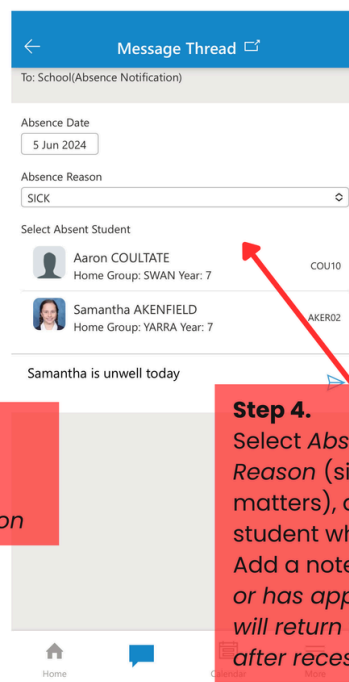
Message Thread

To: School(Absence Notification)

Absence Date

5 Jun 2024

Absence Reason

SICK

Select Absent Student

Aaron COULTATE
Home Group: SWAN Year: 7
COU10

Samantha AKENFIELD
Home Group: YARRA Year: 7
AKER02

Samantha is unwell today

on

Step 4.
Select Abs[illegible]
Reason (si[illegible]
matters), a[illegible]
student wh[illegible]
Add a note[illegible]
or has app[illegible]
will return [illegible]
after reces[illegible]

Home
Calendar
More